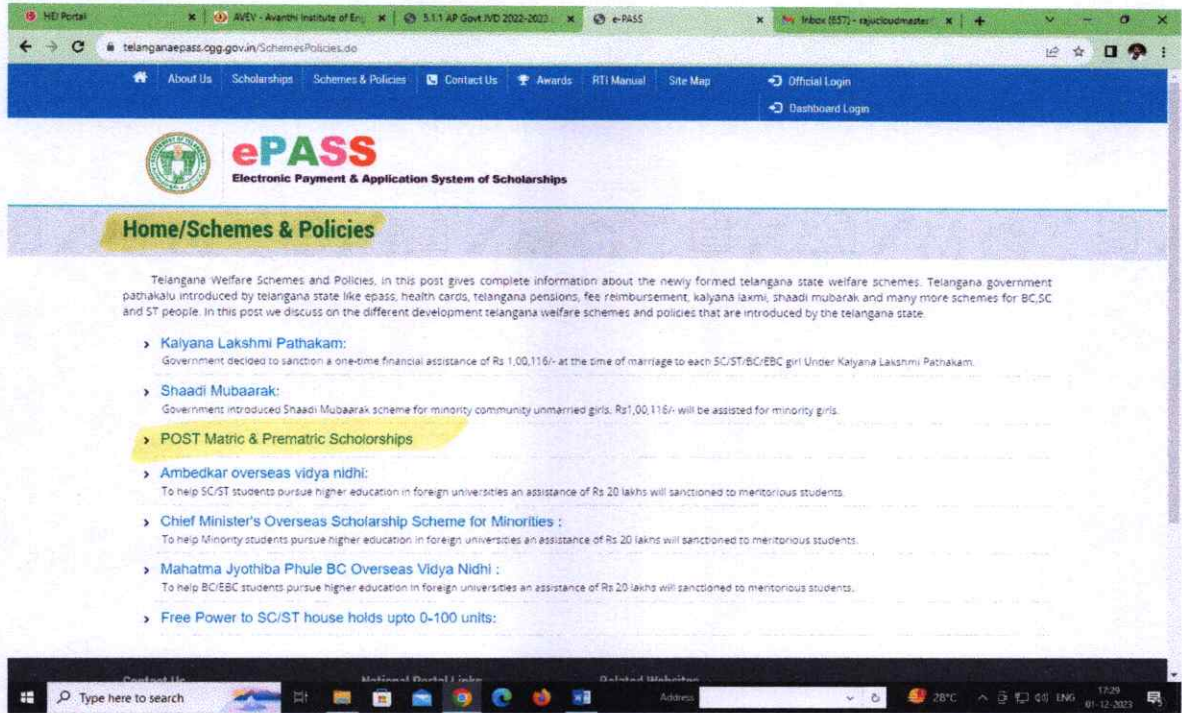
HEI Portal | AVEV - Avanthi Institute of Eng | 5.1.1 AP Govt IVD 2022-2023 | e-PASS | Inbox (657) - rajucloudmaster

telanganaepass.cgg.gov.in/SchemesPolicies.do

About Us | Scholarships | Schemes & Policies | Contact Us | Awards | RTI Manual | Site Map | Official Login | Dashboard Login

ePASS
Electronic Payment & Application System of Scholarships

Home/Schemes & Policies

Telangana Welfare Schemes and Policies, in this post gives complete information about the newly formed telangana state welfare schemes. Telangana government pathakalu introduced by telangana state like epass, health cards, telangana pensions, fee reimbursement, kalyana laxmi, shaadi mubarak and many more schemes for BC,SC and ST people. In this post we discuss on the different development telangana welfare schemes and policies that are introduced by the telangana state.

› Kalyana Lakshmi Pathakam:
Government decided to sanction a one-time financial assistance of Rs 1,00,116/- at the time of marriage to each SC/ST/BC/EBC girl Under Kalyana Lakshmi Pathakam.

› Shaadi Mubaarak:
Government introduced Shaadi Mubaarak scheme for minority community unmarried girls. Rs1,00,116/- will be assisted for minority girls.

› POST Matric & Prematric Scholorships

› Ambedkar overseas vidya nidhi:
To help SC/ST students pursue higher education in foreign universities an assistance of Rs 20 lakhs will sanctioned to meritorious students.

› Chief Minister's Overseas Scholarship Scheme for Minorities :
To help Minority students pursue higher education in foreign universities an assistance of Rs 20 lakhs will sanctioned to meritorious students.

› Mahatma Jyothiba Phule BC Overseas Vidya Nidhi :
To help BC/EBC students pursue higher education in foreign universities an assistance of Rs 20 lakhs will sanctioned to meritorious students.

› Free Power to SC/ST house holds upto 0-100 units:

Type here to search | Address | 28°C | ENG | 17:29 | 01-12-2023